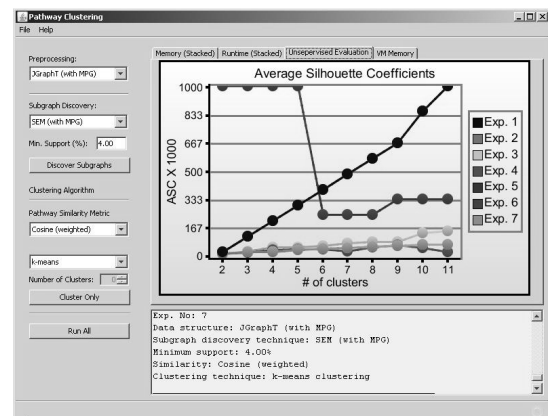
Pathway Clustering
File Help

Preprocessing:
JGraphT (with MPG)

Subgraph Discovery:
SEM (with MPG)
Min. Support (%): 4.00
Discover Subgraphs

Clustering Algorithm

Pathway Similarity Metric
Cosine (weighted)

k-means
Number of Clusters: 
Cluster Only

Run All

Memory (Stacked) | Runtime (Stacked) | Unsupervised Evaluation | VM Memory

Average Silhouette Coefficients

ASC X 1000
1000
833
667
500
333
167
0
2 3 4 5 6 7 8 9 10 11
# of clusters

Exp. 1
Exp. 2
Exp. 3
Exp. 4
Exp. 5
Exp. 6
Exp. 7

Exp. No: 7
Data structure: JGraphT (with MPG)
Subgraph discovery technique: SEM (with MPG)
Minimum support: 4.00%
Similarity: Cosine (weighted)
Clustering technique: k-means clustering